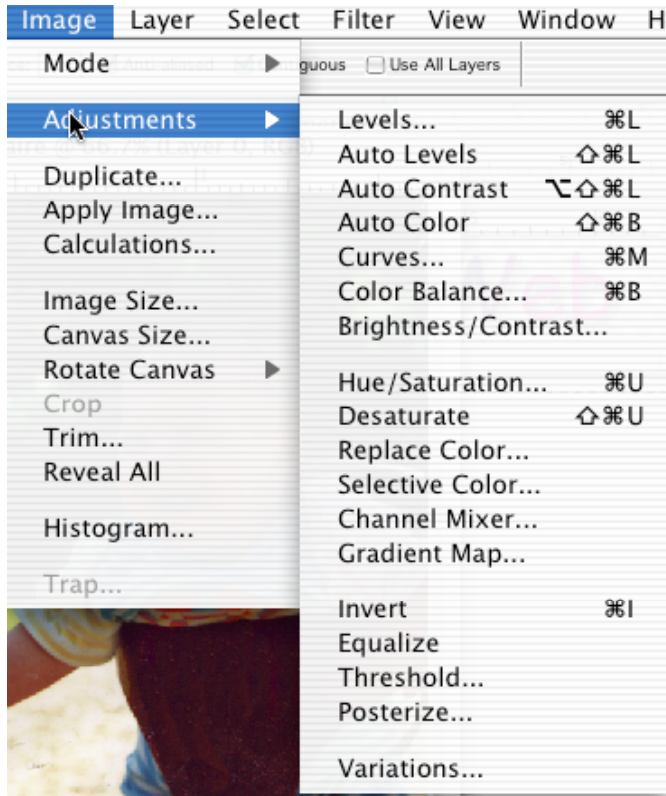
Image Layer Select Filter View Window H

Mode
Adjustments
Duplicate...
Apply Image...
Calculations...
Image Size...
Canvas Size...
Rotate Canvas
Crop
Trim...
Reveal All
Histogram...
Trap...

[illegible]guous Use All Layers

Levels... ⌘L
Auto Levels ⇧⌘L
Auto Contrast ⌥⇧⌘L
Auto Color ⇧⌘B
Curves... ⌘M
Color Balance... ⌘B
Brightness/Contrast...
Hue/Saturation... ⌘U
Desaturate ⇧⌘U
Replace Color...
Selective Color...
Channel Mixer...
Gradient Map...
Invert ⌘I
Equalize
Threshold...
Posterize...
Variations...